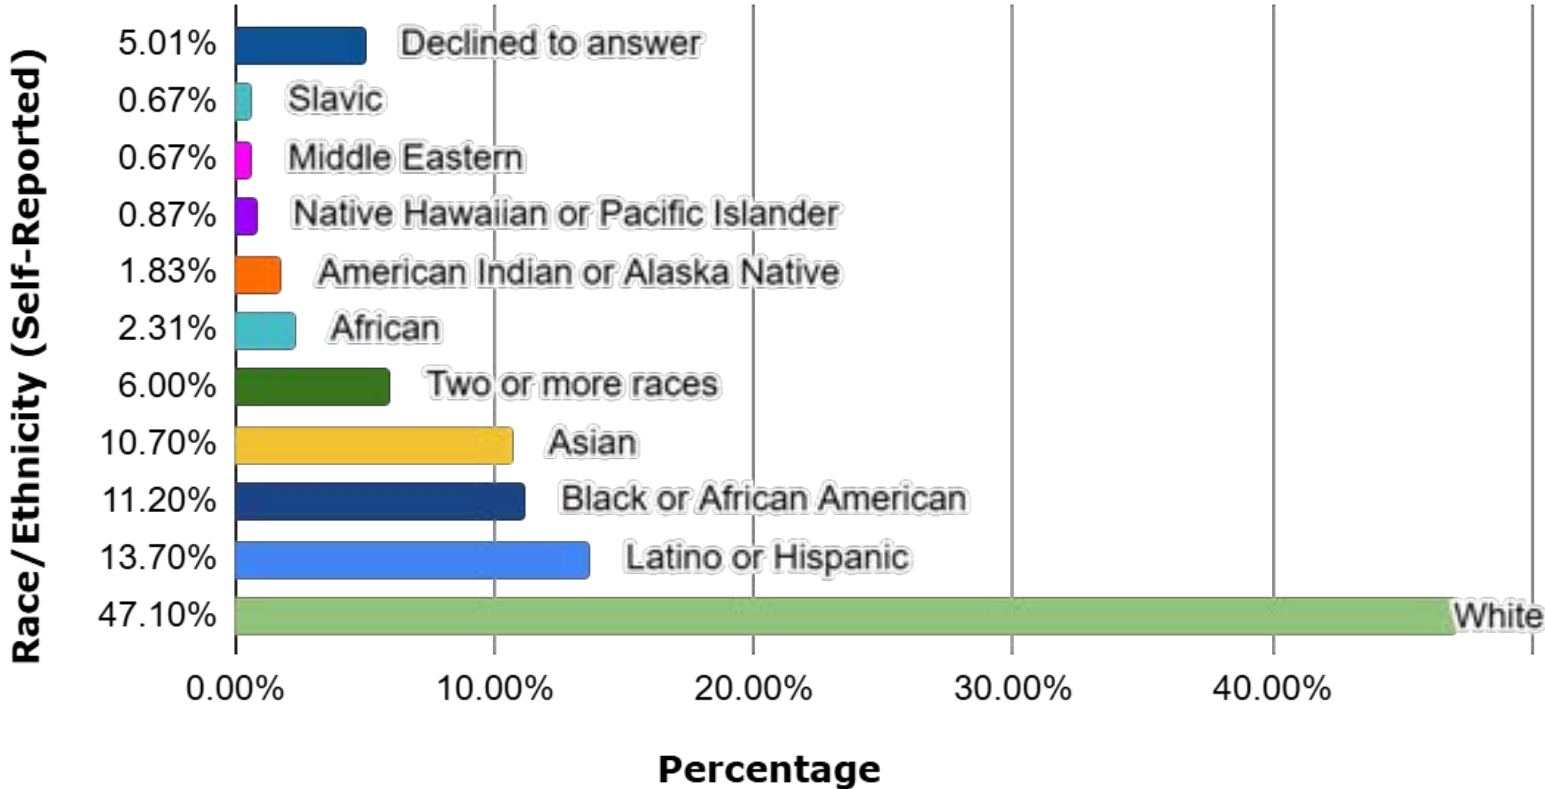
Race/Ethnicity (Self-Reported)

5.01% Declined to answer
0.67% Slavic
0.67% Middle Eastern
0.87% Native Hawaiian or Pacific Islander
1.83% American Indian or Alaska Native
2.31% African
6.00% Two or more races
10.70% Asian
11.20% Black or African American
13.70% Latino or Hispanic
47.10% White

0.00% 10.00% 20.00% 30.00% 40.00%

Percentage